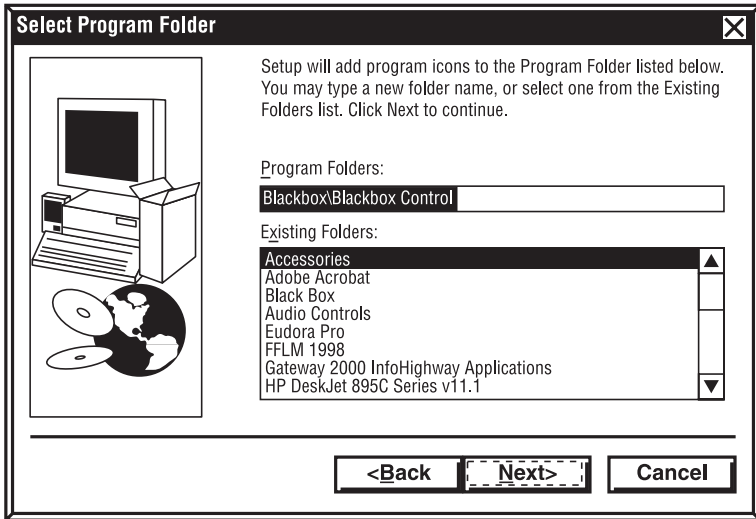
Select Program Folder

Setup will add program icons to the Program Folder listed below. You may type a new folder name, or select one from the Existing Folders list. Click Next to continue.

Program Folders:

Blackbox\Blackbox Control

Existing Folders:

Accessories
Adobe Acrobat
Black Box
Audio Controls
Eudora Pro
FFLM 1998
Gateway 2000 InfoHighway Applications
HP DeskJet 895C Series v11.1

<Back
Next>
Cancel